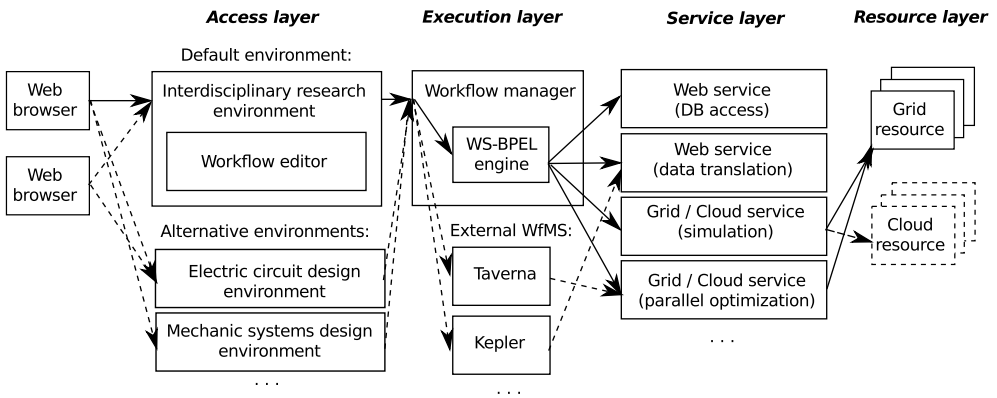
Access layer

Execution layer

Service layer

Resource layer

Default environment:

Web browser

Web browser

Interdisciplinary research environment

Workflow editor

Alternative environments:

Electric circuit design environment

Mechanic systems design environment

. . .

Workflow manager

WS-BPEL engine

External WfMS:

Taverna

Kepler

. . .

Web service (DB access)

Web service (data translation)

Grid / Cloud service (simulation)

Grid / Cloud service (parallel optimization)

. . .

Grid resource

Cloud resource